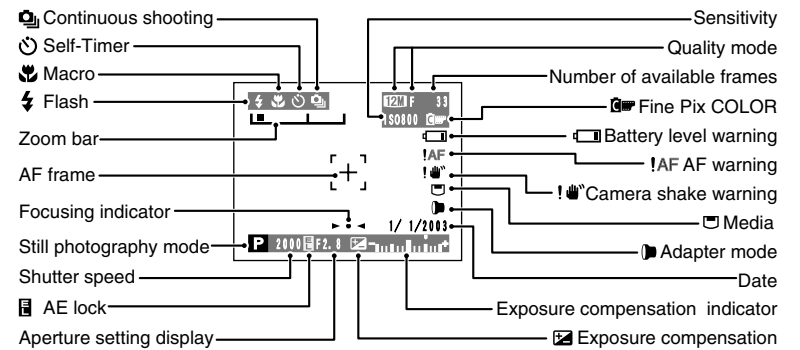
Continuous shooting
Self-Timer
Macro
Flash
Zoom bar
AF frame
Focusing indicator
Still photography mode
Shutter speed
AE lock
Aperture setting display

Sensitivity
Quality mode
Number of available frames
Fine Pix COLOR
Battery level warning
!AF AF warning
! Camera shake warning
Media
Adapter mode
Date
Exposure compensation indicator
Exposure compensation

12M F 33
ISO800
!AF
1/ 1/2003
P 2000 F2.8